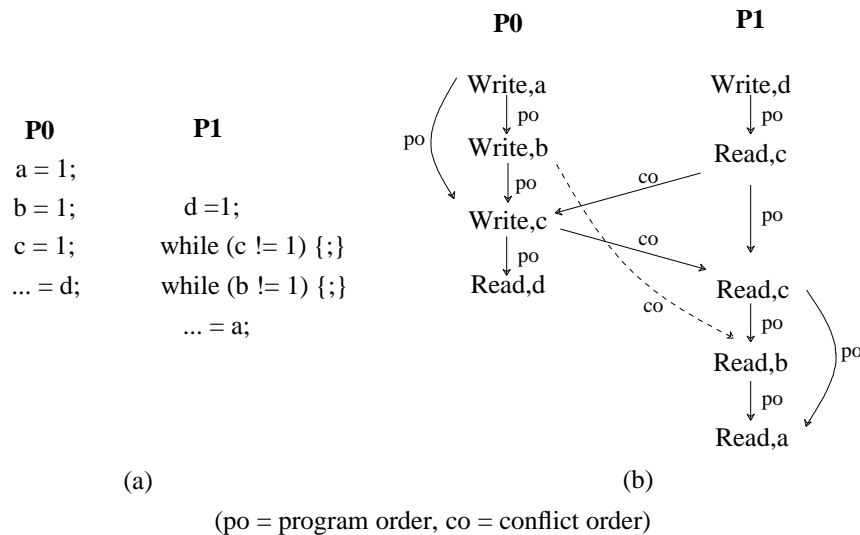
P0
a = 1;
b = 1;
c = 1;
... = d;

P1
d =1;
while (c != 1) {;}
while (b != 1) {;}
... = a;

(a)

P0
Write,a
po
po
Write,b
po
Write,c
po
Read,d

P1
Write,d
po
Read,c
co
po
co
Read,c
co
po
po
Read,b
po
Read,a

(b)

(po = program order, co = conflict order)